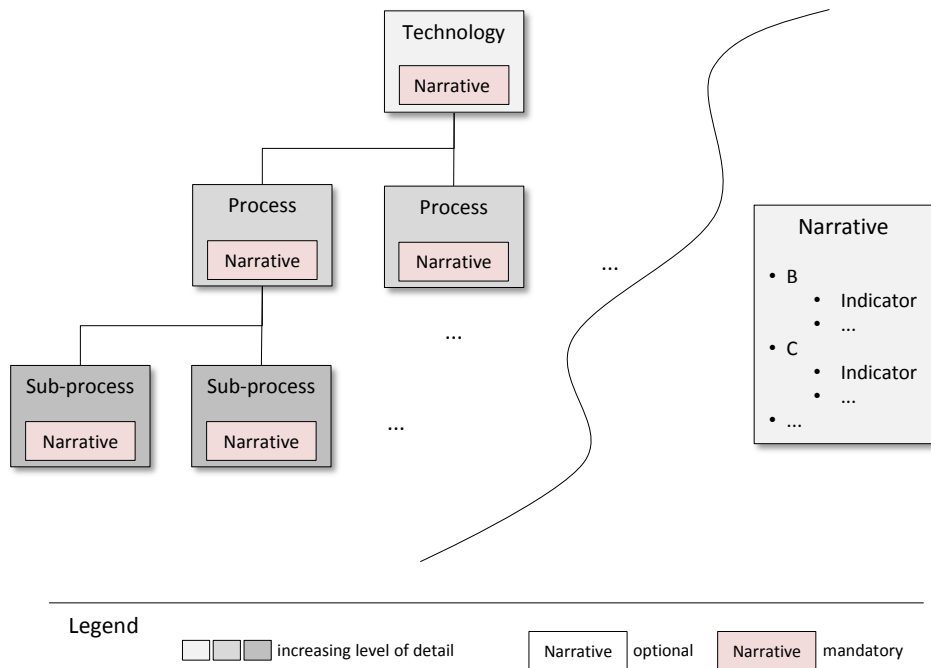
Technology

Narrative

Process

Narrative

Process

Narrative

...

Sub-process

Narrative

Sub-process

Narrative

...

...

Narrative

• B
  • Indicator
  • ...
• C
  • Indicator
  • ...
• ...

Legend

increasing level of detail

Narrative optional

Narrative mandatory